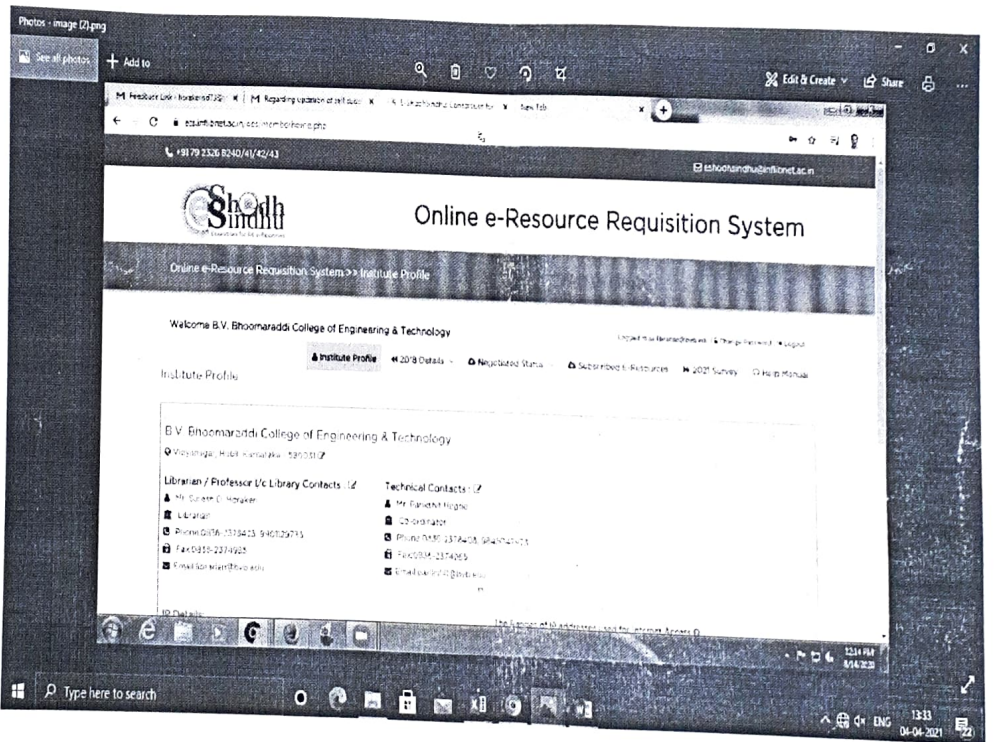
Photos - image (2).png

See all photos + Add to

Edit & Create Share

M Feedback Link - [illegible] × M Regarding updation of self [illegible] × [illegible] × New Tab ×

ess.inflibnet.ac.in/ess/member/home.php

+91 79 2326 8240/41/42/43

eshodhsindhu@inflibnet.ac.in

Shodh Sindhu

Online e-Resource Requisition System

Online e-Resource Requisition System >> Institute Profile

Welcome B.V. Bhoomaraddi College of Engineering & Technology

Logged in as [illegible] | Change Password | Logout

Institute Profile 2018 Details Negotiated Status Subscribed E-Resources 2021 Survey Help Manual

Institute Profile

B.V. Bhoomaraddi College of Engineering & Technology

Vidyanagar, Hubli, Karnataka - 580031

Librarian / Professor I/c Library Contacts :

Mr. Suresh C. Horakeri

Librarian

Phone:0836-2378423, 9480129773

Fax:0836-2374985

Email:librarian@bvb.edu

Technical Contacts :

Mr. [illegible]

Co-ordinator

Phone:0836-2378408, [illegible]

Fax:0836-2374265

Email:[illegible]@bvb.edu

IP Details

The Section of IP addresses used for internet Access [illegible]

12:14 PM 4/4/2021

Type here to search

ENG 13:33 04-04-2021